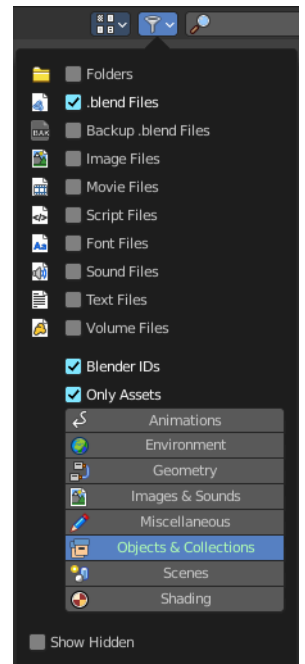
Folders
.blend Files
Backup .blend Files
Image Files
Movie Files
Script Files
Font Files
Sound Files
Text Files
Volume Files

Blender IDs
Only Assets
Animations
Environment
Geometry
Images & Sounds
Miscellaneous
Objects & Collections
Scenes
Shading

Show Hidden